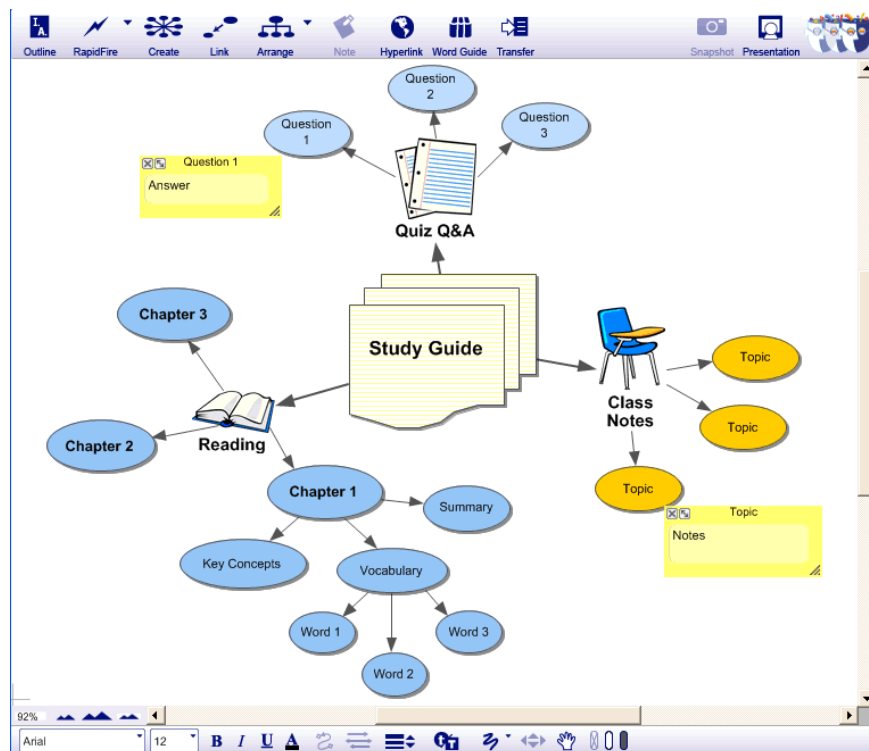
Outline RapidFire Create Link Arrange Note Hyperlink Word Guide Transfer Snapshot Presentation

Question 2

Question 1

Question 3

Question 1
Answer

Quiz Q&A

Chapter 3

Study Guide

Class Notes

Topic

Topic

Chapter 2

Reading

Topic

Topic
Notes

Chapter 1

Summary

Key Concepts

Vocabulary

Word 1

Word 3

Word 2

92%

Arial 12 B I U A